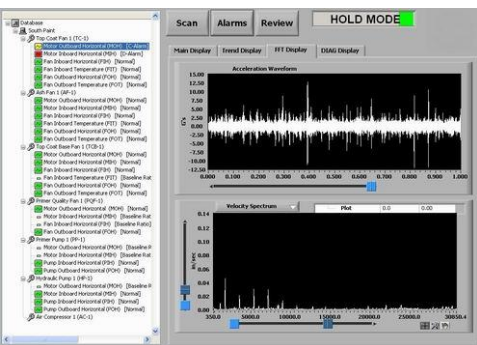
Database
South Paint
Top Coat Fan 1 (TC-1)
Motor Outboard Horizontal (MOH) [C-Alarm]
Motor Inboard Horizontal (MIH) [D-Alarm]
Fan Inboard Horizontal (FIH) [Normal]
Fan Inboard Temperature (FIT) [Normal]
Fan Outboard Horizontal (FOH) [Normal]
Fan Outboard Temperature (FOT) [Normal]
ASH Fan 1 (AF-1)
Motor Outboard Horizontal (MOH) [Normal]
Motor Inboard Horizontal (MIH) [Normal]
Fan Inboard Horizontal (FIH) [Normal]
Fan Inboard Temperature (FIT) [Normal]
Fan Outboard Horizontal (FOH) [Normal]
Fan Outboard Temperature (FOT) [Normal]
Top Coat Base Fan 1 (TCB-1)
Motor Outboard Horizontal (MOH) [Normal]
Motor Inboard Horizontal (MIH) [Normal]
Fan Inboard Horizontal (FIH) [Normal]
Fan Inboard Temperature (FIT) [Baseline Rat
Fan Outboard Horizontal (FOH) [Normal]
Fan Outboard Temperature (FOT) [Normal]
Primer Quality Fan 1 (PQF-1)
Motor Outboard Horizontal (MOH) [Normal]
Motor Inboard Horizontal (MIH) [Baseline Rat
Fan Inboard Horizontal (FIH) [Baseline Ratio]
Fan Outboard Horizontal (FOH) [Normal]
Primer Pump 1 (PP-1)
Motor Outboard Horizontal (MOH) [Baseline R
Motor Inboard Horizontal (MIH) [Baseline Rat
Pump Inboard Horizontal (PIH) [Normal]
Pump Outboard Horizontal (POH) [Normal]
Hydraulic Pump 1 (HP-1)
Motor Outboard Horizontal (MOH) [Baseline R
Motor Inboard Horizontal (MIH) [Normal]
Pump Inboard Horizontal (PIH) [Normal]
Pump Outboard Horizontal (POH) [Normal]
Air Compressor 1 (AC-1)

Scan Alarms Review HOLD MODE

Main Display Trend Display FFT Display DIAG Display

Acceleration Waveform
15.00 12.50 10.00 7.50 5.00 2.50 0.00 -2.50 -5.00 -7.50 -10.00 -12.50
G's
0.000 0.100 0.200 0.300 0.400 0.500 0.600 0.700 0.800 0.900 1.000

Velocity Spectrum Plot 0.0 0.00
0.14 0.12 0.10 0.08 0.06 0.04 0.02 0.00
in/sec
350.0 5000.0 10000.0 15000.0 20000.0 25000.0 30050.4